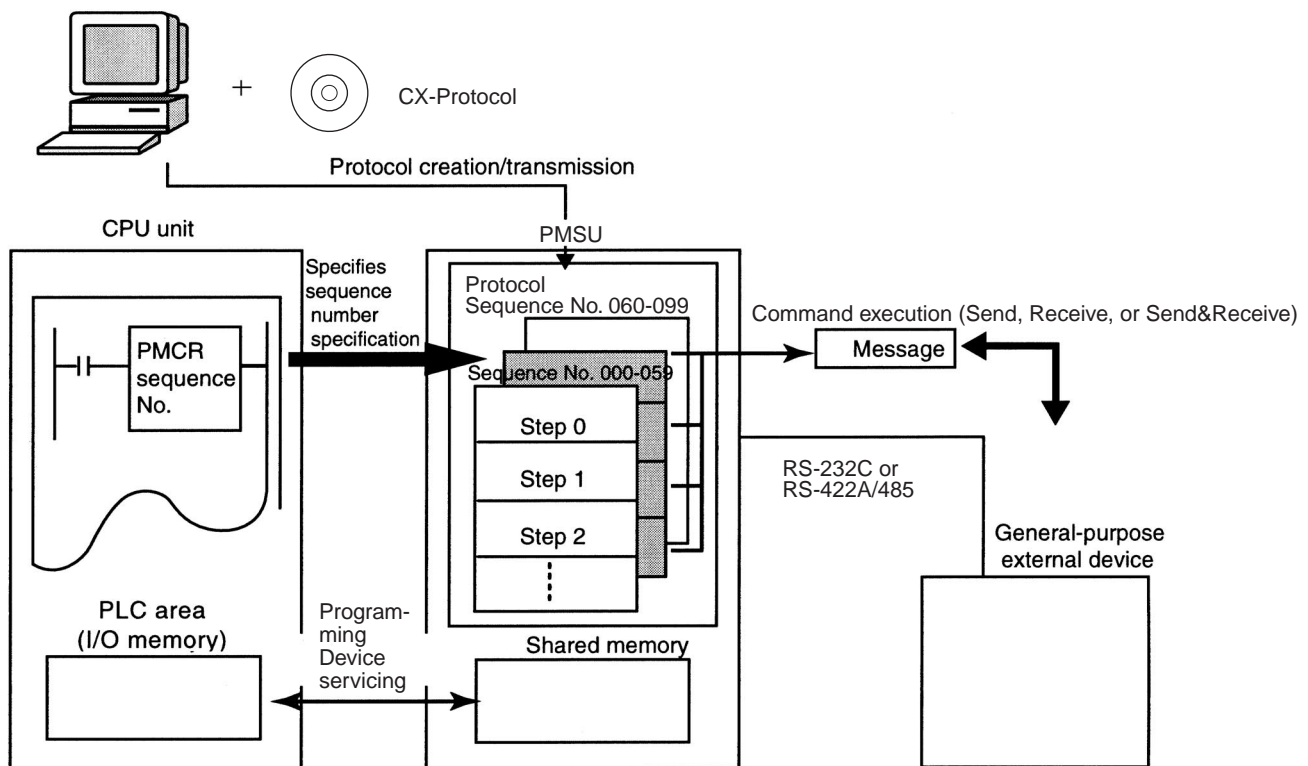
+

CX-Protocol

Protocol creation/transmission

CPU unit

PMSU

Specifies sequence number specification

Protocol
Sequence No. 060-099

Command execution (Send, Receive, or Send&Receive)

Message

PMCR sequence No.

Sequence No. 000-059

Step 0

Step 1

Step 2

RS-232C or
RS-422A/485

General-purpose external device

PLC area
(I/O memory)

Programming Device servicing

Shared memory